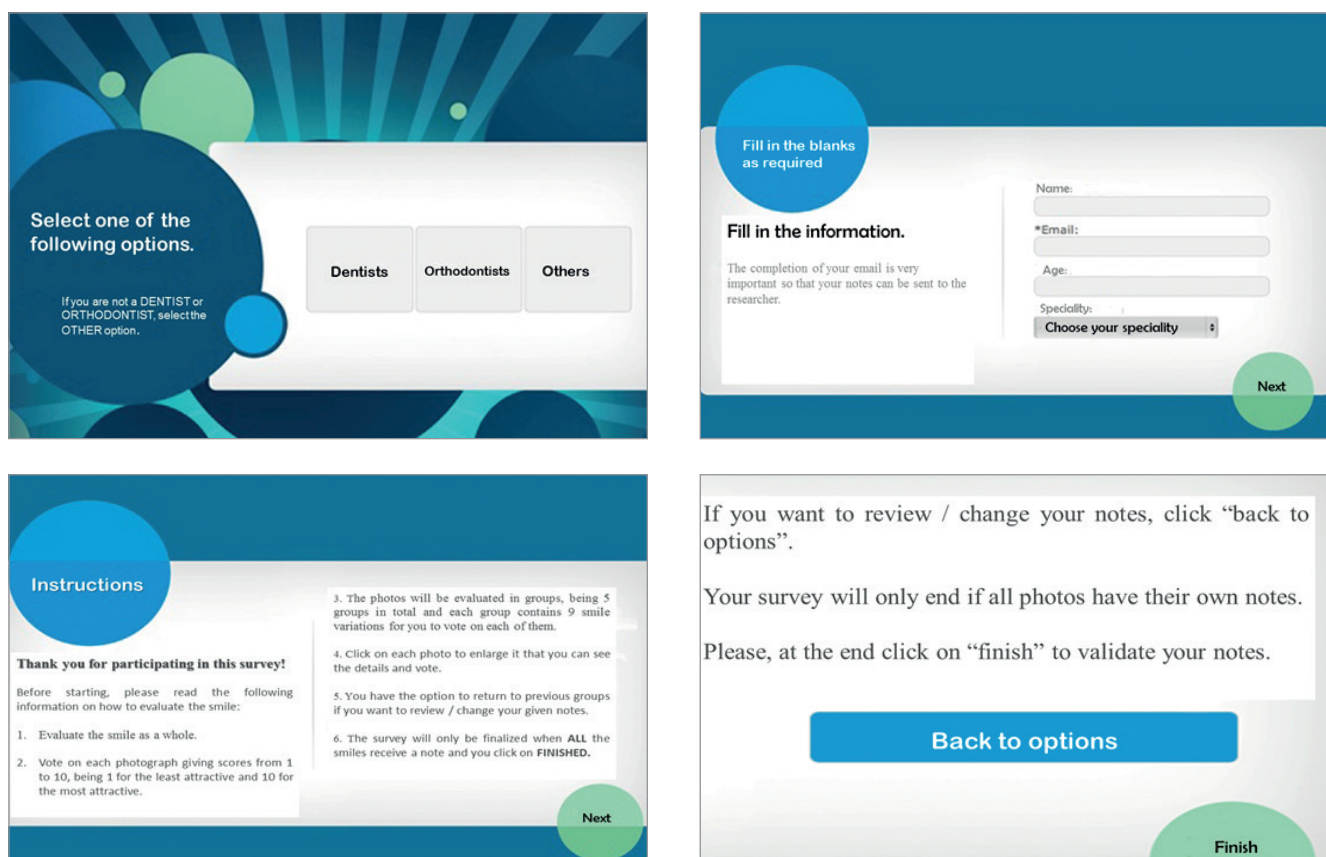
Select one of the following options.

If you are not a DENTIST or ORTHODONTIST, select the OTHER option.

Dentists

Orthodontists

Others

Fill in the blanks as required

Fill in the information.

The completion of your email is very important so that your notes can be sent to the researcher.

Name:

*Email:

Age:

Speciality:

Choose your speciality

Next

Instructions

Thank you for participating in this survey!

Before starting, please read the following information on how to evaluate the smile:

1. Evaluate the smile as a whole.

2. Vote on each photograph giving scores from 1 to 10, being 1 for the least attractive and 10 for the most attractive.

3. The photos will be evaluated in groups, being 5 groups in total and each group contains 9 smile variations for you to vote on each of them.

4. Click on each photo to enlarge it that you can see the details and vote.

5. You have the option to return to previous groups if you want to review / change your given notes.

6. The survey will only be finalized when ALL the smiles receive a note and you click on FINISHED.

Next

If you want to review / change your notes, click "back to options".

Your survey will only end if all photos have their own notes.

Please, at the end click on "finish" to validate your notes.

Back to options

Finish